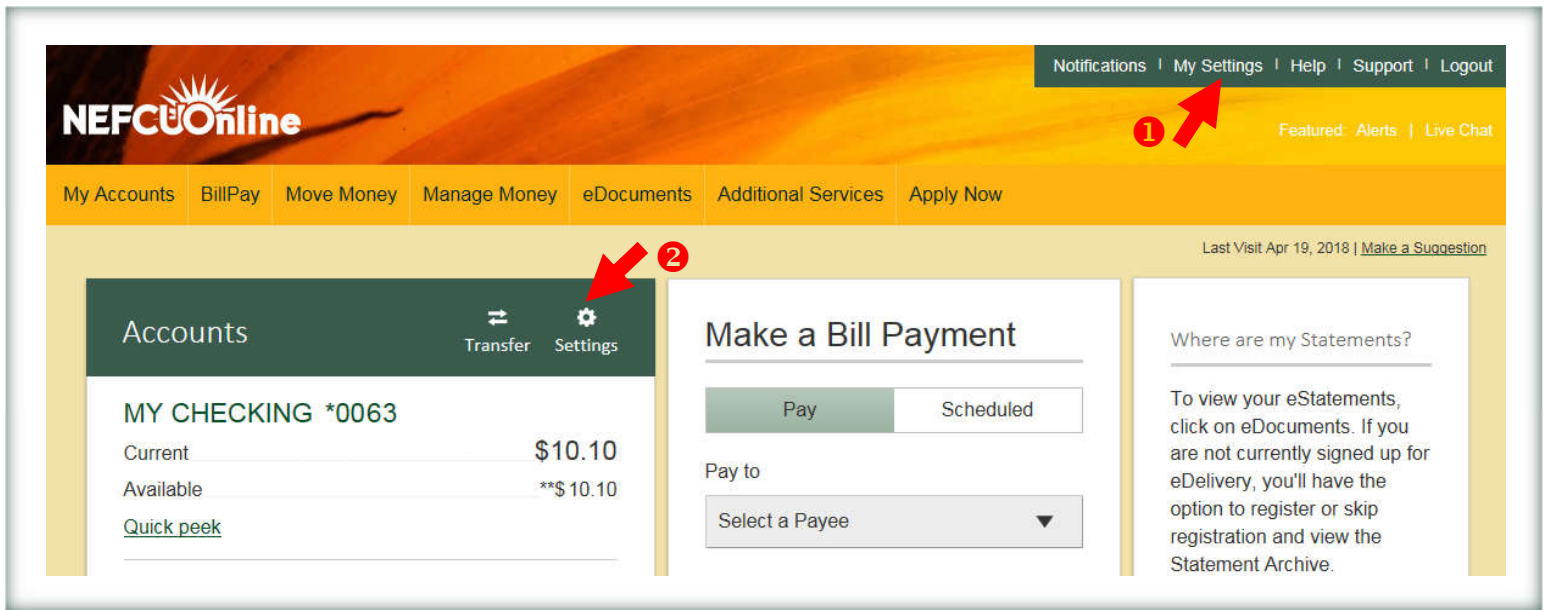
Notifications | My Settings | Help | Support | Logout

NEFCUOnline

1

Featured: Alerts | Live Chat

My Accounts BillPay Move Money Manage Money eDocuments Additional Services Apply Now

Last Visit Apr 19, 2018 | Make a Suggestion

2

Accounts

Transfer Settings

MY CHECKING *0063

Current $10.10

Available **$ 10.10

Quick peek

Make a Bill Payment

Pay Scheduled

Pay to

Select a Payee

Where are my Statements?

To view your eStatements, click on eDocuments. If you are not currently signed up for eDelivery, you'll have the option to register or skip registration and view the Statement Archive.